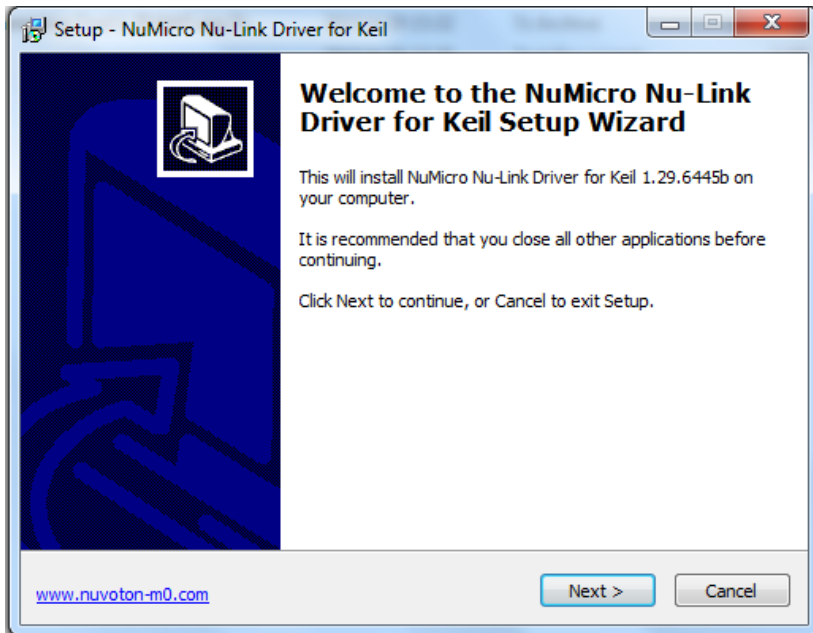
Setup - NuMicro Nu-Link Driver for Keil

Welcome to the NuMicro Nu-Link Driver for Keil Setup Wizard

This will install NuMicro Nu-Link Driver for Keil 1.29.6445b on your computer.

It is recommended that you close all other applications before continuing.

Click Next to continue, or Cancel to exit Setup.

www.nuvoton-m0.com

Next >

Cancel